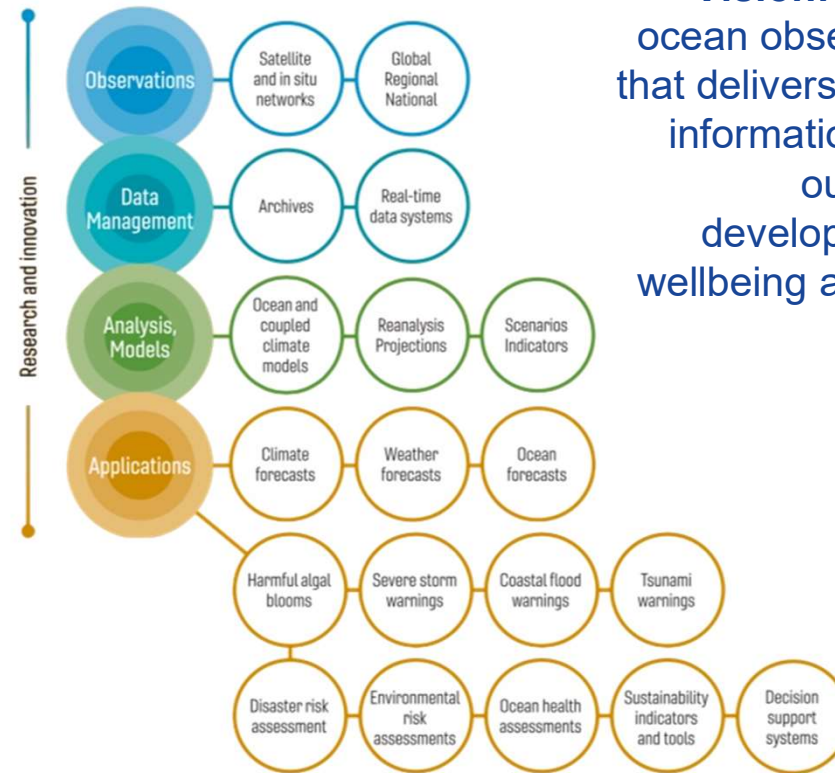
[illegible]
ocean obse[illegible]
that delivers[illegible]
informatio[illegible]
ou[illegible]
develop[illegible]
wellbeing a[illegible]

Research and innovation

Observations
Satellite and in situ networks
Global Regional National

Data Management
Archives
Real-time data systems

Analysis, Models
Ocean and coupled climate models
Reanalysis Projections
Scenarios Indicators

Applications
Climate forecasts
Weather forecasts
Ocean forecasts

Harmful algal blooms
Severe storm warnings
Coastal flood warnings
Tsunami warnings

Disaster risk assessment
Environmental risk assessments
Ocean health assessments
Sustainability indicators and tools
Decision support systems